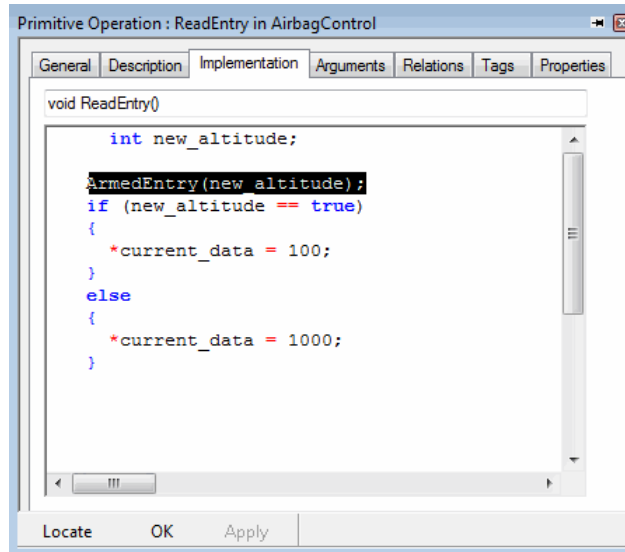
Primitive Operation : ReadEntry in AirbagControl

General | Description | Implementation | Arguments | Relations | Tags | Properties

void ReadEntry()

```
  int new_altitude;

ArmedEntry(new_altitude);
if (new_altitude == true)
{
  *current_data = 100;
}
else
{
  *current_data = 1000;
}
```

Locate | OK | Apply